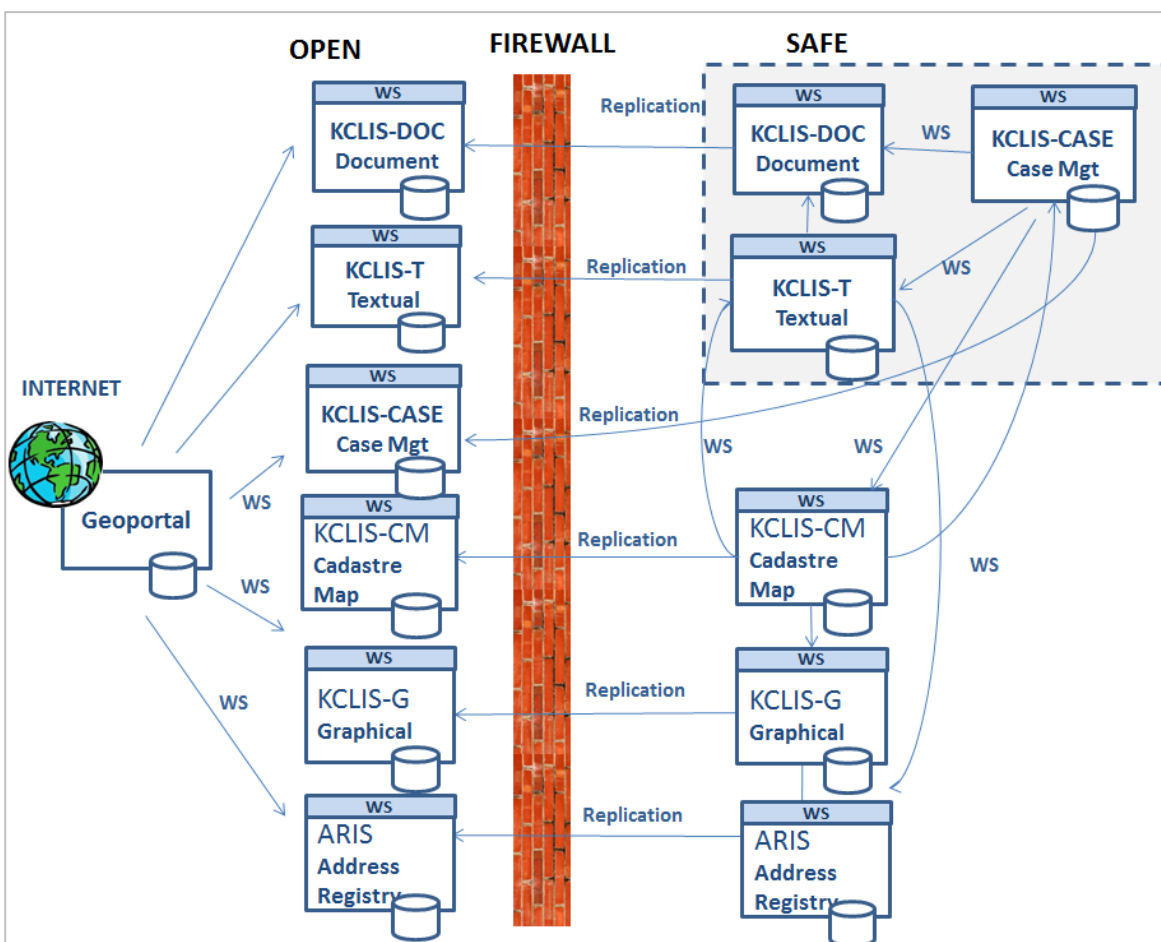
OPEN

FIREWALL

SAFE

WS
KCLIS-DOC
Document

WS
KCLIS-T
Textual

INTERNET

WS
KCLIS-CASE
Case Mgt

Geoportal

WS

WS
KCLIS-CM
Cadastre
Map

WS

WS
KCLIS-G
Graphical

WS

WS
ARIS
Address
Registry

Replication

Replication

Replication

Replication

Replication

Replication

WS
KCLIS-DOC
Document

WS

WS
KCLIS-CASE
Case Mgt

WS
KCLIS-T
Textual

WS

WS

WS

WS
KCLIS-CM
Cadastre
Map

WS

WS
KCLIS-G
Graphical

WS
ARIS
Address
Registry